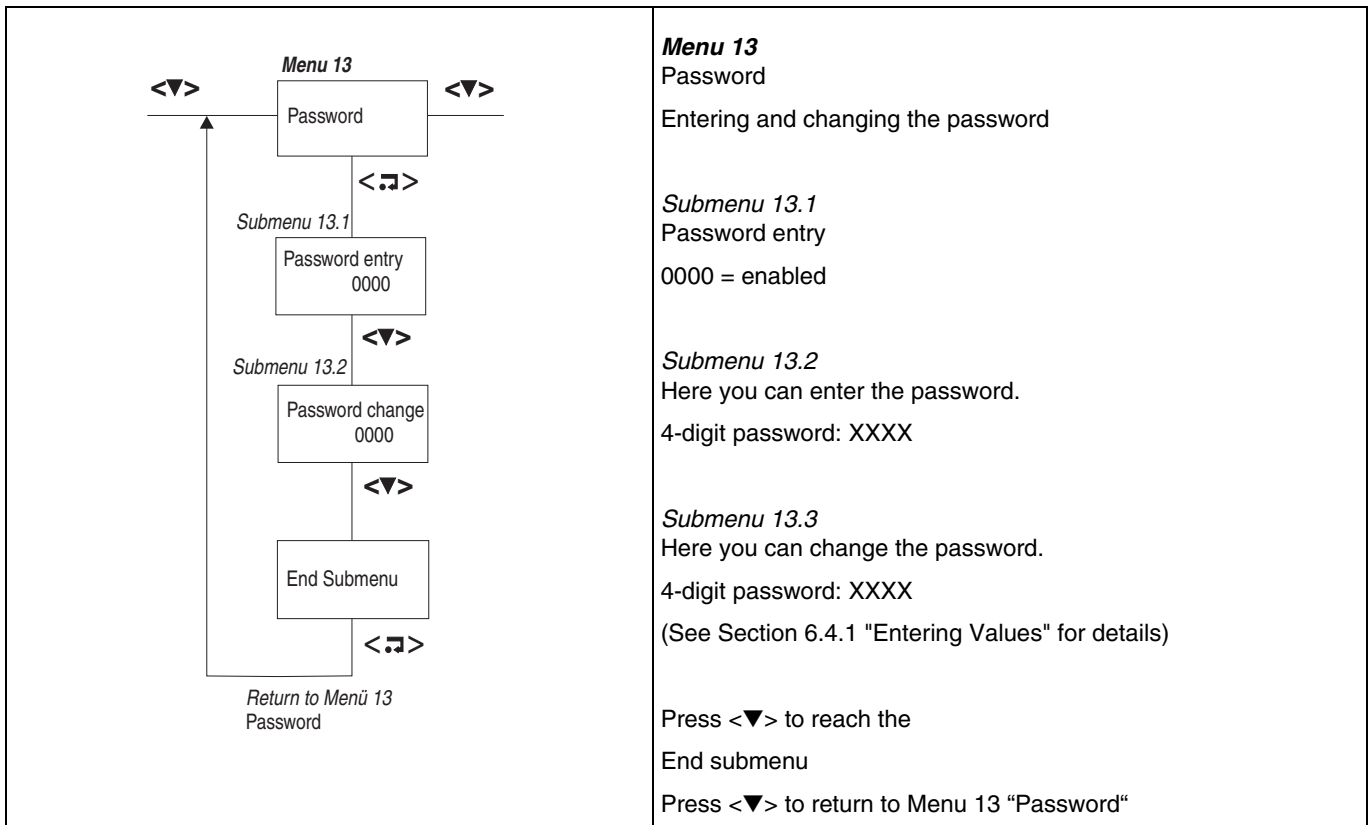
| Menu 13<br><▼> <▼><br>Password<br><↵><br>Submenu 13.1<br>Password entry 0000<br><▼><br>Submenu 13.2<br>Password change 0000<br><▼><br>End Submenu<br><↵><br>Return to Menü 13 Password | ***Menu 13***<br>Password<br>Entering and changing the password<br><br>*Submenu 13.1*<br>Password entry<br>0000 = enabled<br><br>*Submenu 13.2*<br>Here you can enter the password.<br>4-digit password: XXXX<br><br>*Submenu 13.3*<br>Here you can change the password.<br>4-digit password: XXXX<br>(See Section 6.4.1 "Entering Values" for details)<br><br>Press <▼> to reach the<br>End submenu<br>Press <▼> to return to Menu 13 “Password“ |
|---|---|